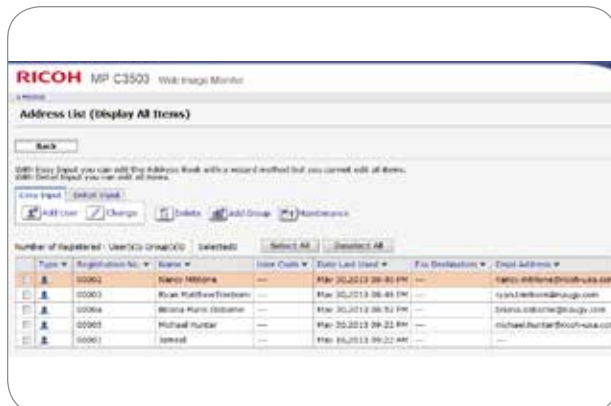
RICOH MP C3503 Web Image Monitor

Address List (Display All Items)

Back

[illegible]

Easy Input | Detail Input

Add User | Change | Delete | Add Group | Maintenance

Number of Registered : User(s) Group(s) Selected: | Select All | Deselect All

| | Type ▾ | Registration No. ▾ | Name ▾ | User Code ▾ | Date Last Used ▾ | Fax Destination ▾ | Email Address ▾ |
|---|---|---|---|---|---|---|---|
| | | 00002 | Nancy Mittone | --- | Mar 20,2013 09:40 PM | --- | nancy.mittone@ricoh-usa.com |
| | | 00003 | Ryan Matthew Sletbom | --- | Mar 20,2013 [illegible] PM | --- | ryan.sletbom@ricoh.com |
| | | 00004 | Briona Marie Osborne | --- | Mar 20,2013 06:52 PM | --- | briona.osborne@ricoh.com |
| | | 00005 | Michael Hunter | --- | Mar 20,2013 09:22 PM | --- | michael.hunter@ricoh-usa.com |
| | | 00001 | Jamesd | --- | Mar 16,2013 09:22 AM | --- | |